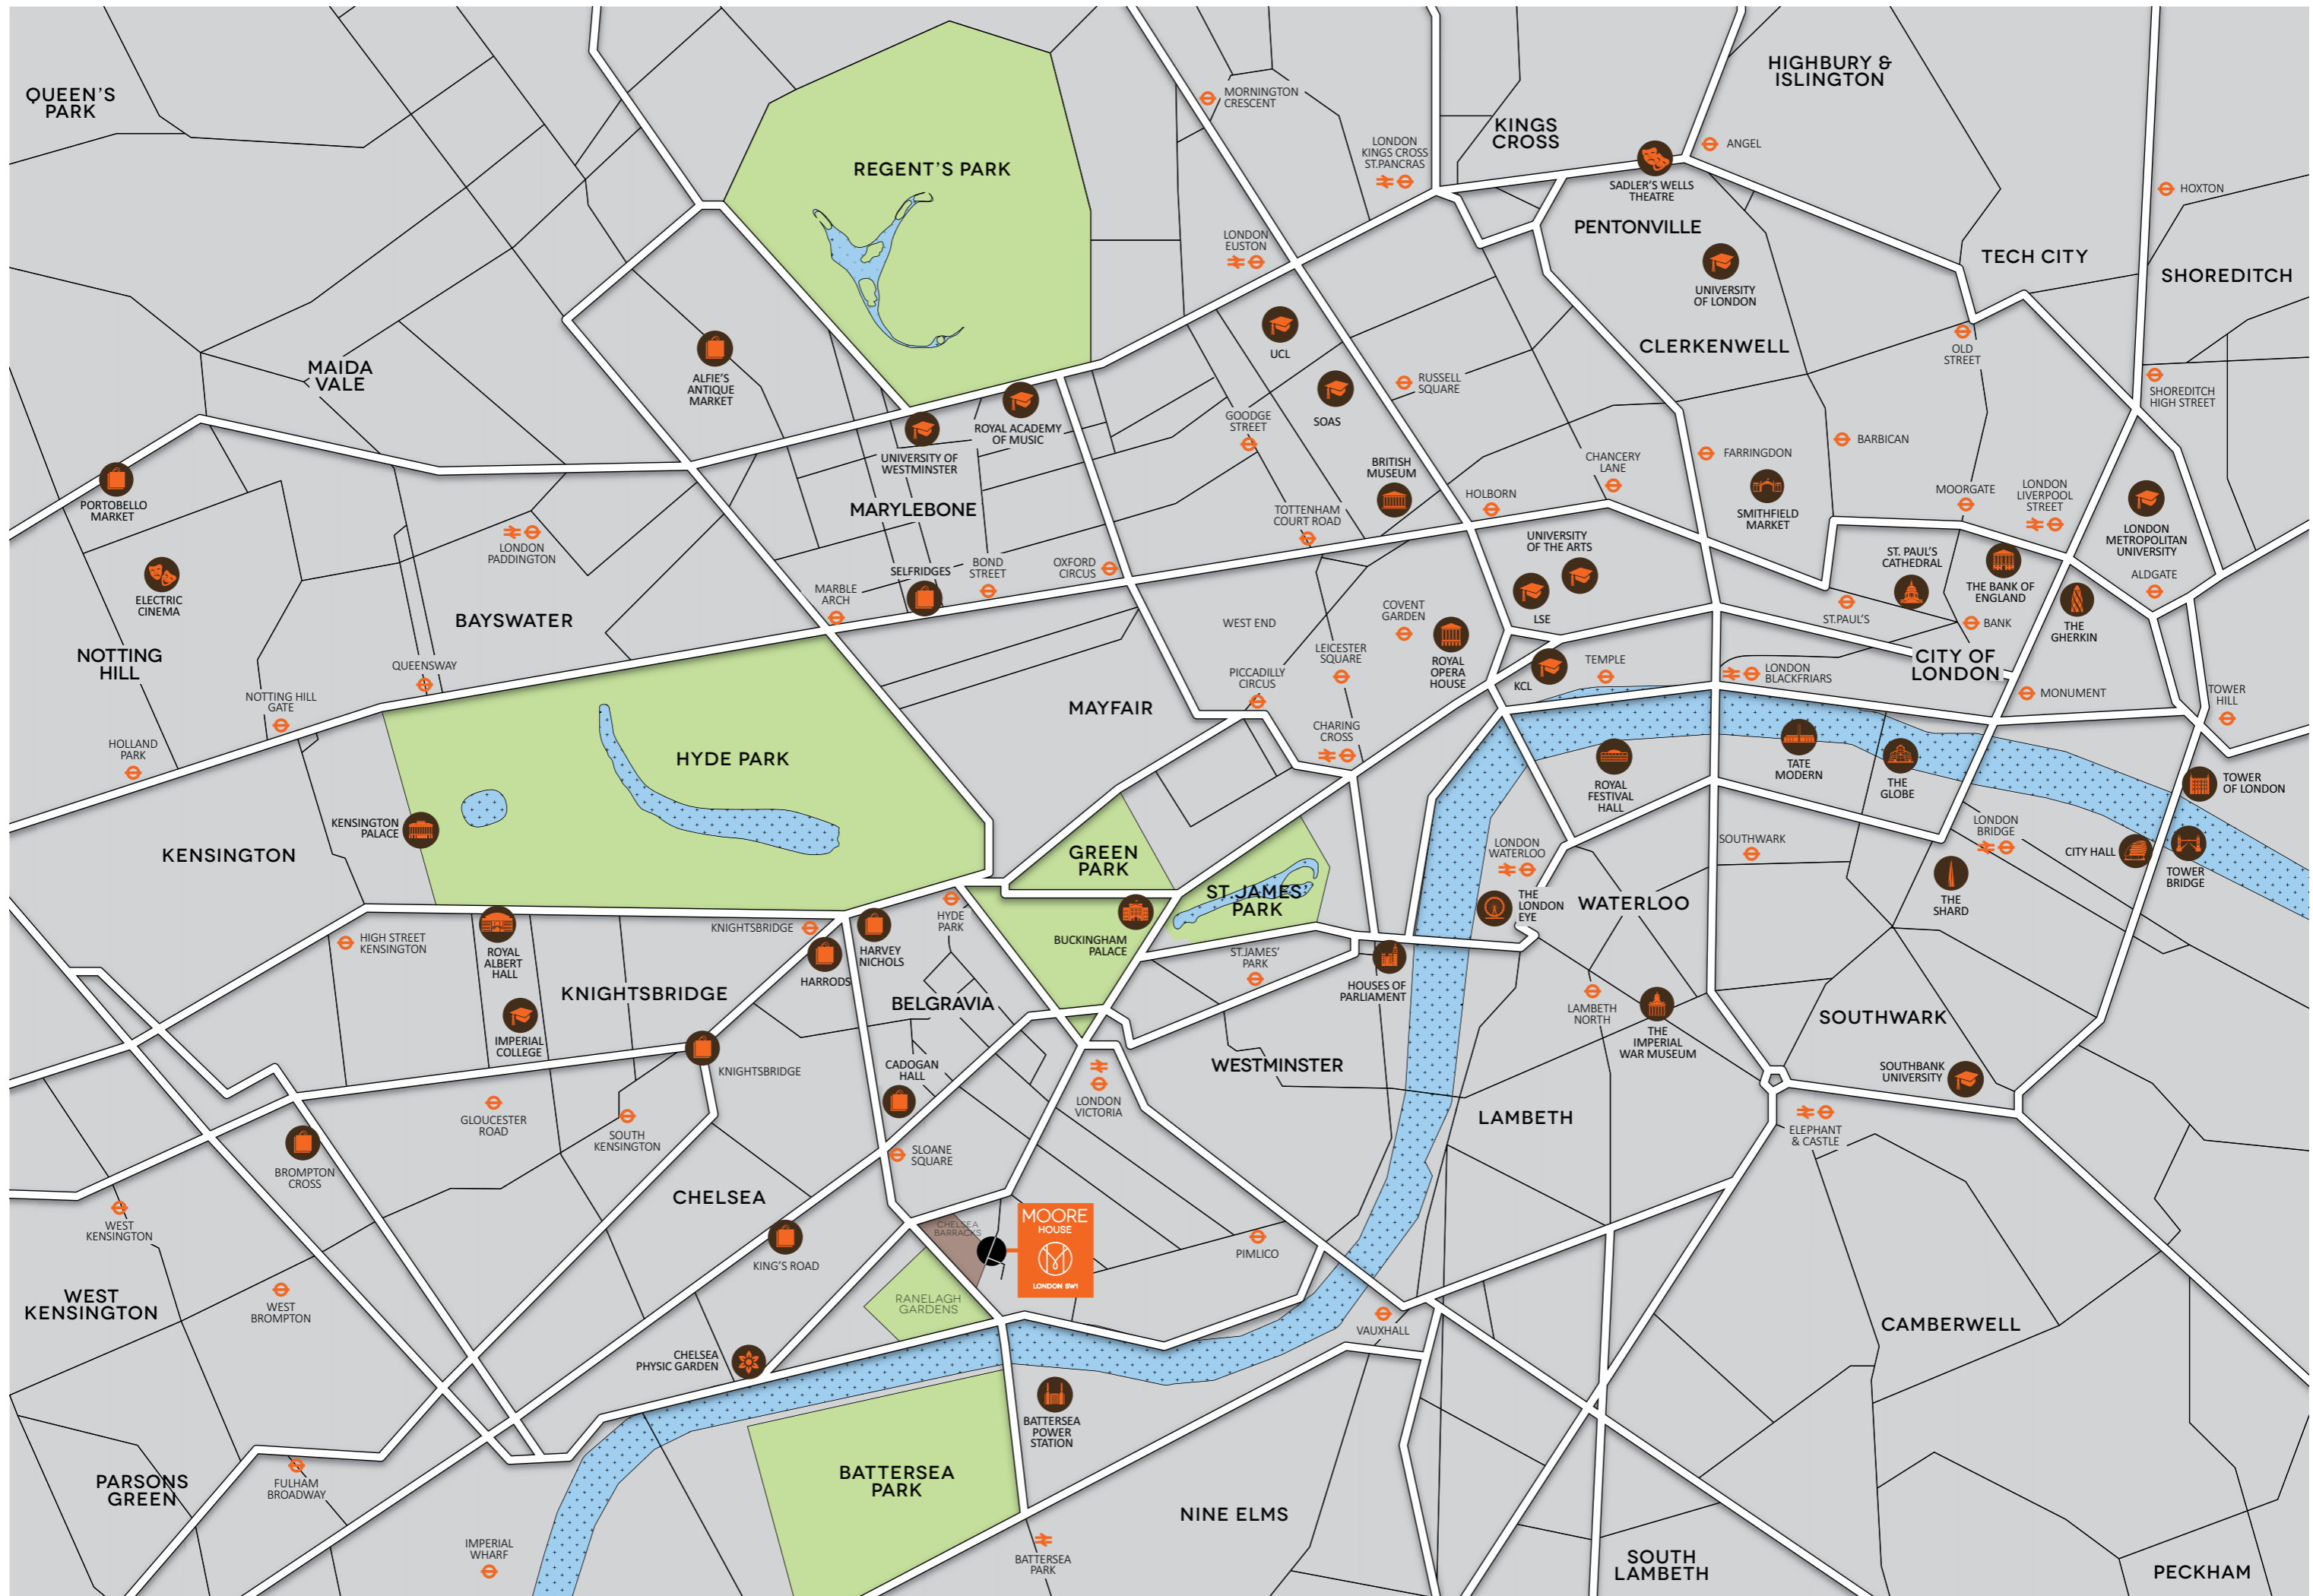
QUEEN'S PARK

REGENT'S PARK

MORNINGTON CRESCENT

KINGS CROSS

HIGHBURY & ISLINGTON

LONDON KINGS CROSS ST.PANCRAS

ANGEL

SADLER'S WELLS THEATRE

HOXTON

PENTONVILLE

LONDON EUSTON

TECH CITY

SHOREDITCH

UNIVERSITY OF LONDON

MAIDA VALE

ALFIE'S ANTIQUE MARKET

UCL

CLERKENWELL

OLD STREET

RUSSELL SQUARE

SHOREDITCH HIGH STREET

SOAS

ROYAL ACADEMY OF MUSIC

GOODGE STREET

UNIVERSITY OF WESTMINSTER

BARBICAN

FARRINGDON

CHANCERY LANE

BRITISH MUSEUM

PORTOBELLO MARKET

MARYLEBONE

HOLBORN

MOORGATE

LONDON LIVERPOOL STREET

SMITHFIELD MARKET

LONDON METROPOLITAN UNIVERSITY

TOTTENHAM COURT ROAD

LONDON PADDINGTON

UNIVERSITY OF THE ARTS

ELECTRIC CINEMA

ST. PAUL'S CATHEDRAL

ALDGATE

MARBLE ARCH

SELFRIDGES

BOND STREET

OXFORD CIRCUS

THE BANK OF ENGLAND

BAYSWATER

WEST END

COVENT GARDEN

LSE

THE GHERKIN

ST.PAUL'S

BANK

NOTTING HILL

QUEENSWAY

LEICESTER SQUARE

ROYAL OPERA HOUSE

TEMPLE

CITY OF LONDON

PICCADILLY CIRCUS

KCL

LONDON BLACKFRIARS

MONUMENT

NOTTING HILL GATE

MAYFAIR

TOWER HILL

HOLLAND PARK

HYDE PARK

CHARING CROSS

TATE MODERN

ROYAL FESTIVAL HALL

THE GLOBE

TOWER OF LONDON

KENSINGTON PALACE

KENSINGTON

GREEN PARK

LONDON WATERLOO

SOUTHWARK

LONDON BRIDGE

CITY HALL

ST.JAMES' PARK

TOWER BRIDGE

THE LONDON EYE

WATERLOO

THE SHARD

HIGH STREET KENSINGTON

ROYAL ALBERT HALL

KNIGHTSBRIDGE

HYDE PARK

HARVEY NICHOLS

BUCKINGHAM PALACE

ST.JAMES' PARK

HOUSES OF PARLIAMENT

HARRODS

KNIGHTSBRIDGE

BELGRAVIA

LAMBETH NORTH

THE IMPERIAL WAR MUSEUM

SOUTHWARK

IMPERIAL COLLEGE

WESTMINSTER

KNIGHTSBRIDGE

CADOGAN HALL

LONDON VICTORIA

SOUTHBANK UNIVERSITY

LAMBETH

GLOUCESTER ROAD

SOUTH KENSINGTON

ELEPHANT & CASTLE

BROMPTON CROSS

SLOANE SQUARE

CHELSEA

CHELSEA BARRACKS

MOORE HOUSE

LONDON SW1

WEST KENSINGTON

KING'S ROAD

PIMLICO

WEST KENSINGTON

WEST BROMPTON

RANELAGH GARDENS

VAUXHALL

CAMBERWELL

CHELSEA PHYSIC GARDEN

BATTERSEA POWER STATION

PARSONS GREEN

FULHAM BROADWAY

BATTERSEA PARK

NINE ELMS

IMPERIAL WHARF

BATTERSEA PARK

SOUTH LAMBETH

PECKHAM